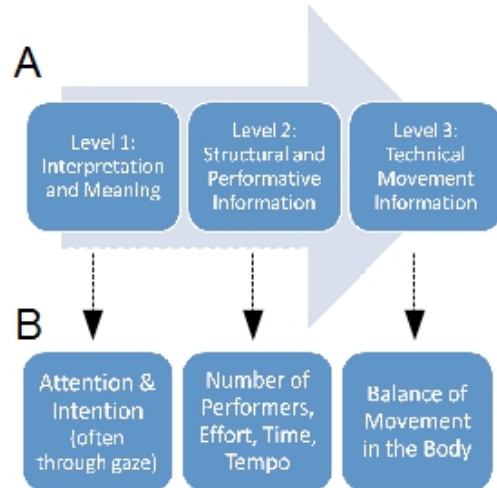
A

Level 1: Interpretation and Meaning

Level 2: Structural and Performative Information

Level 3: Technical Movement Information

B

Attention & Intention (often through gaze)

Number of Performers, Effort, Time, Tempo

Balance of Movement in the Body